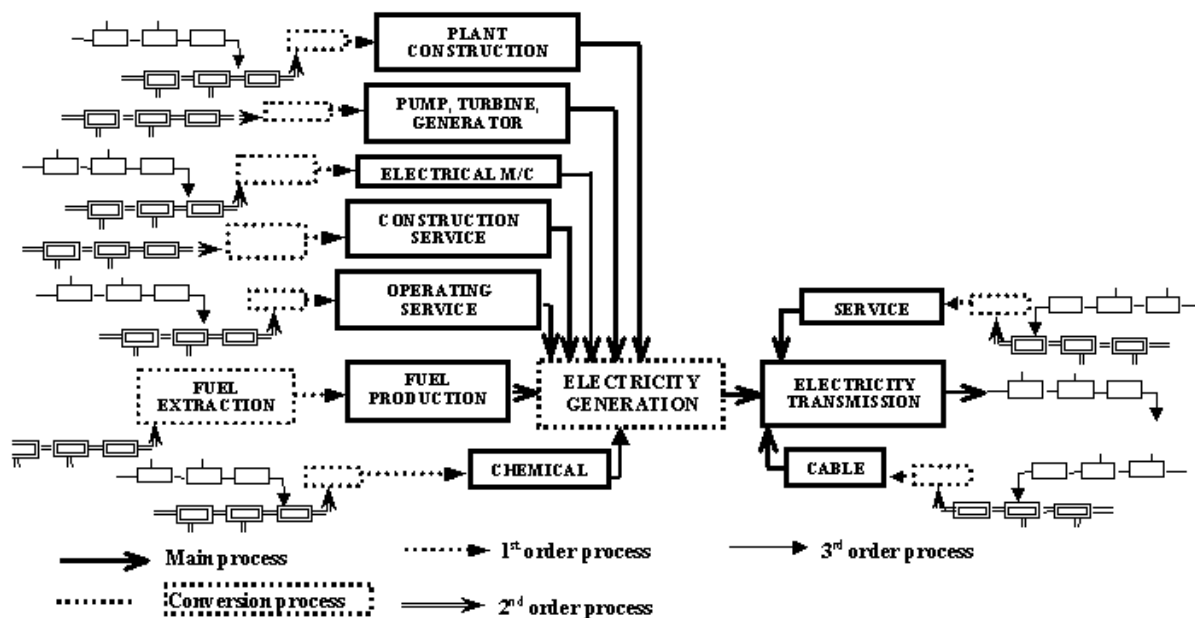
PLANT CONSTRUCTION

PUMP, TURBINE, GENERATOR

ELECTRICAL M/C

CONSTRUCTION SERVICE

OPERATING SERVICE

FUEL EXTRACTION

FUEL PRODUCTION

ELECTRICITY GENERATION

CHEMICAL

SERVICE

ELECTRICITY TRANSMISSION

CABLE

Main process

$1^{st}$ order process

$3^{rd}$ order process

Conversion process

$2^{nd}$ order process